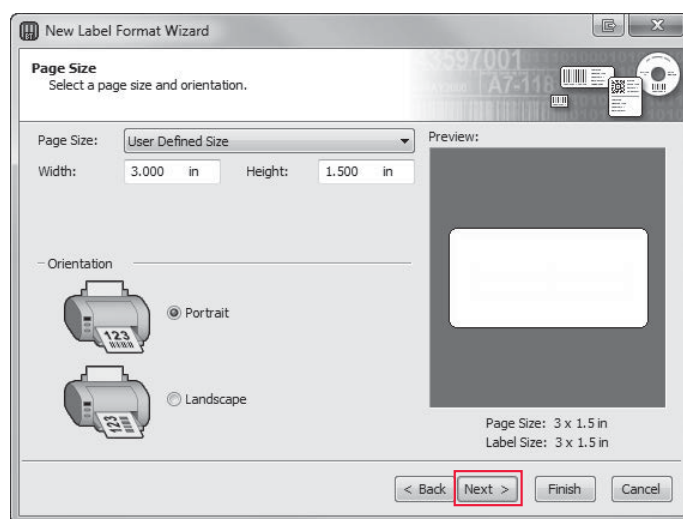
New Label Format Wizard

Page Size
Select a page size and orientation.

Page Size: User Defined Size

Width: 3.000 in Height: 1.500 in

Preview:

Orientation

Portrait

Landscape

Page Size: 3 x 1.5 in
Label Size: 3 x 1.5 in

< Back Next > Finish Cancel